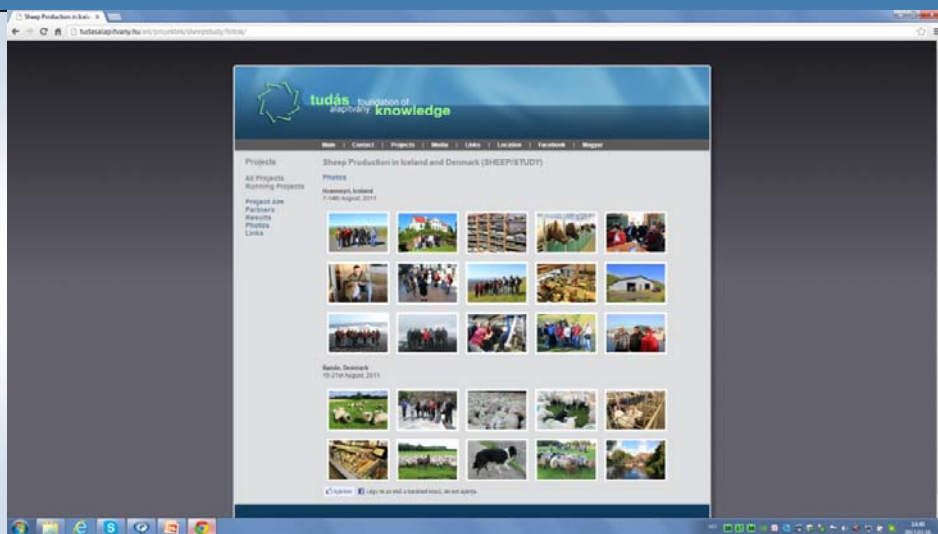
Sheep Production in Icela ×

tudasalapitvany.hu/en/projektek/sheepstudy/fotok/

tudás alapítvány foundation of knowledge

Main | Contact | Projects | Media | Links | Location | Facebook | Magyar

Projects

All Projects
Running Projects

Project Aim
Partners
Results
Photos
Links

Sheep Production in Iceland and Denmark (SHEEPSTUDY)

Photos

Hvanneyri, Iceland
7-14th August, 2011

Rønde, Denmark
15-21st August, 2011

Tetszik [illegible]